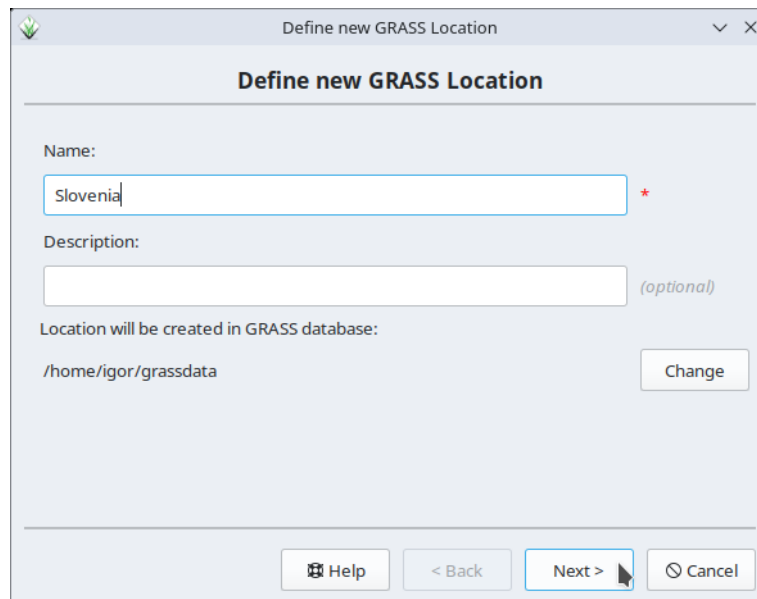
Define new GRASS Location

Define new GRASS Location

Name:

Slovenia

*

Description:

(optional)

Location will be created in GRASS database:

/home/igor/grassdata

Change

Help

< Back

Next >

Cancel